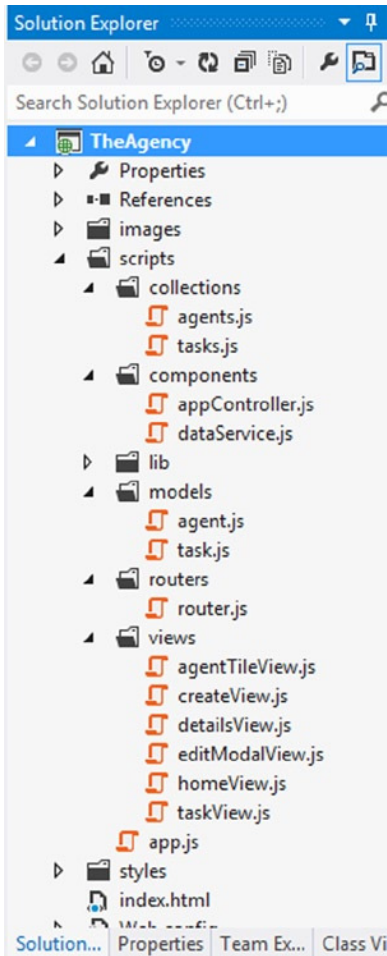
Solution Explorer

Search Solution Explorer (Ctrl+;)

TheAgency
Properties
References
images
scripts
collections
agents.js
tasks.js
components
appController.js
dataService.js
lib
models
agent.js
task.js
routers
router.js
views
agentTileView.js
createView.js
detailsView.js
editModalView.js
homeView.js
taskView.js
app.js
styles
index.html
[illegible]

Solution... | Properties | Team Ex... | Class Vi